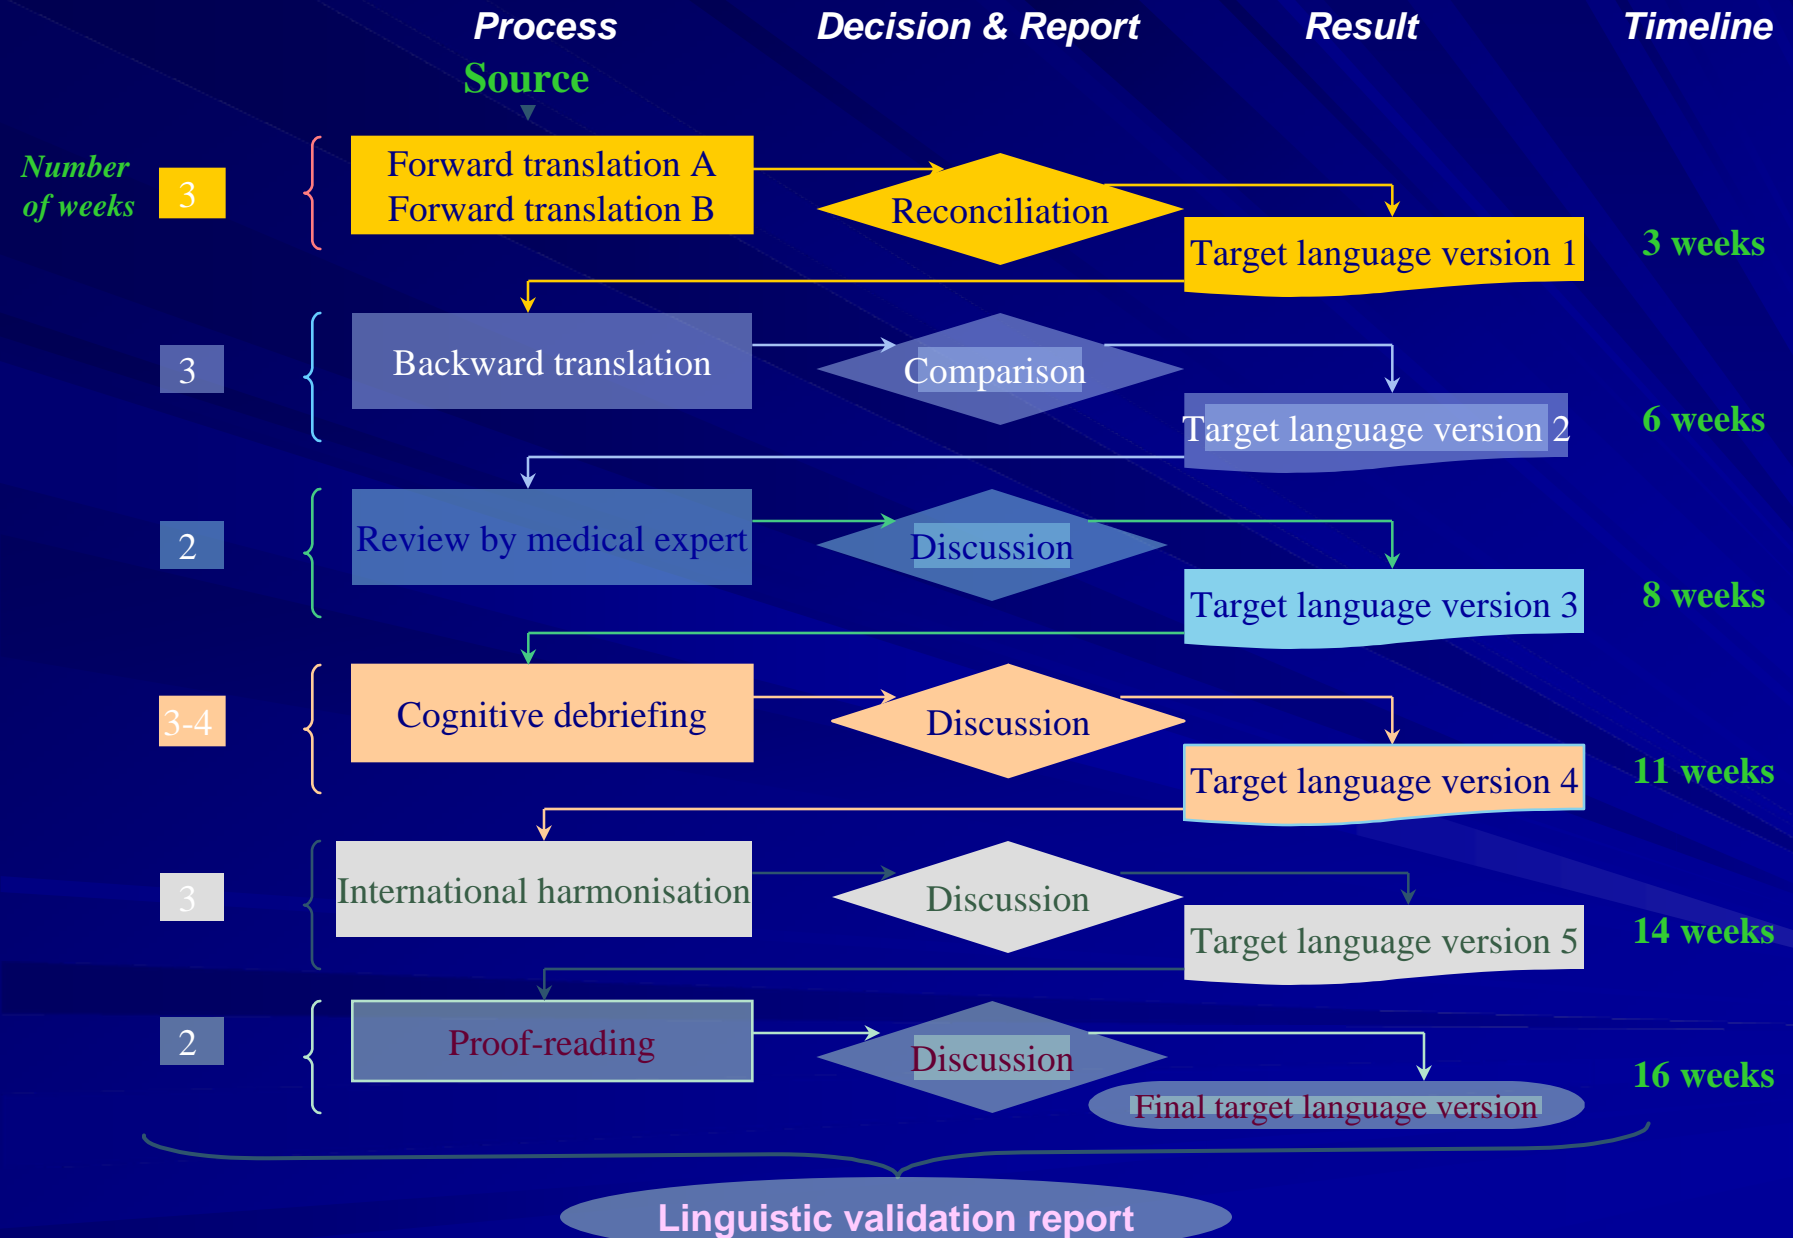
Process | Decision & Report | Result | Timeline

Source

Number of weeks

3
Forward translation A
Forward translation B
Reconciliation
Target language version 1
3 weeks

3
Backward translation
Comparison
Target language version 2
6 weeks

2
Review by medical expert
Discussion
Target language version 3
8 weeks

3-4
Cognitive debriefing
Discussion
Target language version 4
11 weeks

3
International harmonisation
Discussion
Target language version 5
14 weeks

2
Proof-reading
Discussion
Final target language version
16 weeks

Linguistic validation report